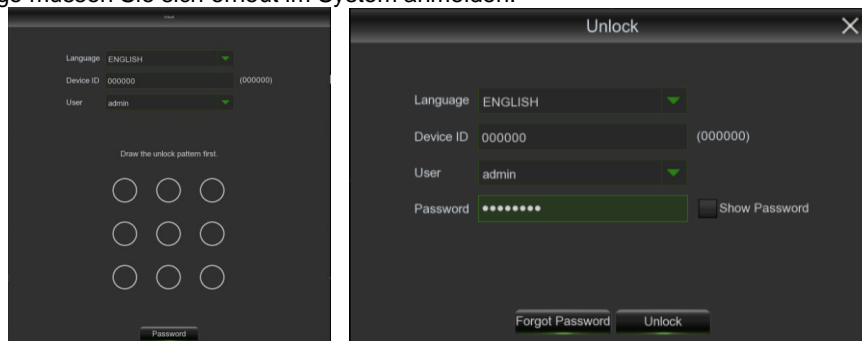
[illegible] müssen Sie sich erneut im System anmelden.

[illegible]

Language ENGLISH
Device ID 000000 (000000)
User admin

Draw the unlock pattern first.

Password

Unlock

Language ENGLISH
Device ID 000000 (000000)
User admin
Password •••••••• Show Password

Forgot Password Unlock